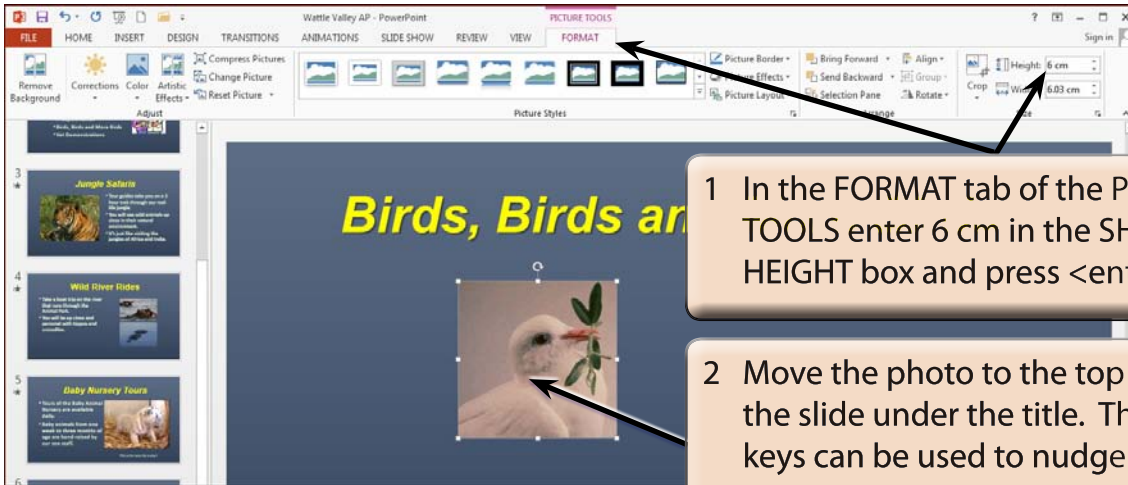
Wattle Valley AP - PowerPoint

PICTURE TOOLS

? – □ ×

FILE HOME INSERT DESIGN TRANSITIONS ANIMATIONS SLIDE SHOW REVIEW VIEW FORMAT

Sign in

Remove Background

Corrections Color Artistic Effects

Compress Pictures

Change Picture

Reset Picture

Adjust

Picture Styles

Picture Border

Picture Effects

Picture Layout

Bring Forward

Send Backward

Selection Pane

Align

Group

Rotate

Crop

Height: 6 cm

Width: 6.03 cm

3

Jungle Safaris

4

Wild River Rides

5

Baby Nursery Tours

6

Birds, Birds an

1 In the FORMAT tab of the P TOOLS enter 6 cm in the SH HEIGHT box and press <en

2 Move the photo to the top the slide under the title. Th keys can be used to nudge